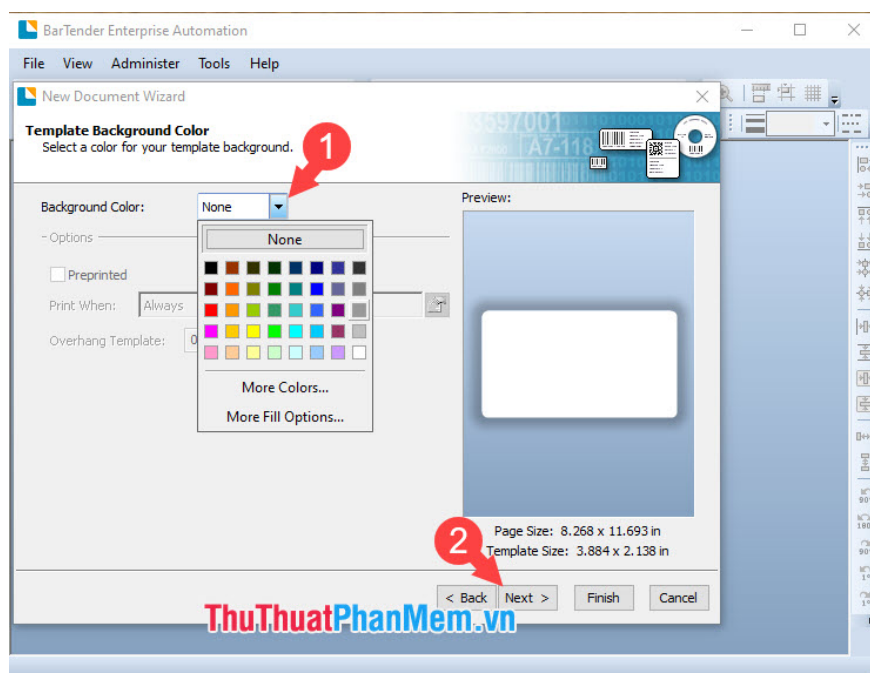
BarTender Enterprise Automation

File View Administer Tools Help

New Document Wizard

Template Background Color
Select a color for your template background.

1

Background Color: None

None

More Colors...
More Fill Options...

Options

Preprinted

Print When: Always

Overhang Template: 0

Preview:

Page Size: 8.268 x 11.693 in
Template Size: 3.884 x 2.138 in

2

< Back Next > Finish Cancel

ThuThuatPhanMem.vn